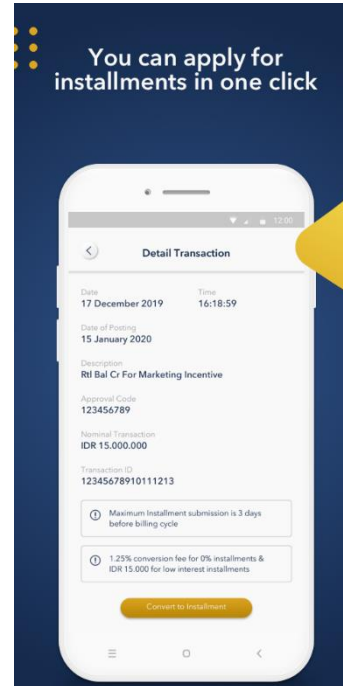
You can apply for installments in one click

12:00

Detail Transaction

Date
17 December 2019

Time
16:18:59

Date of Posting
15 January 2020

Description
Rtl Bal Cr For Marketing Incentive

Approval Code
123456789

Nominal Transaction
IDR 15.000.000

Transaction ID
123456789101112​13

Maximum Installment submission is 3 days before billing cycle

1.25% conversion fee for 0% installments & IDR 15.000 for low interest installments

Convert to Installment